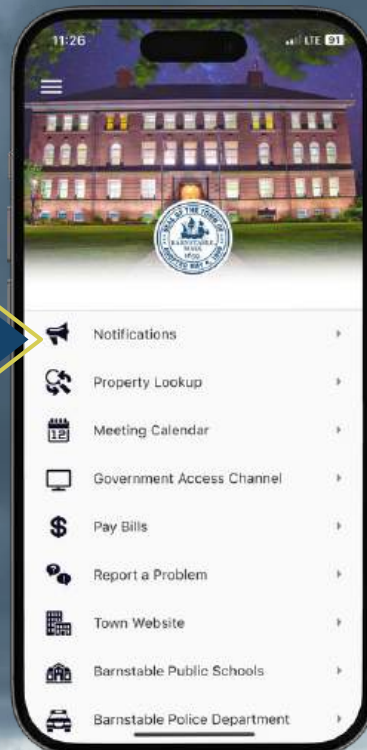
11:26

LTE 91

BARNSTABLE MASS. 1639

Notifications

Property Lookup

12

Meeting Calendar

Government Access Channel

Pay Bills

Report a Problem

Town Website

Barnstable Public Schools

Barnstable Police Department